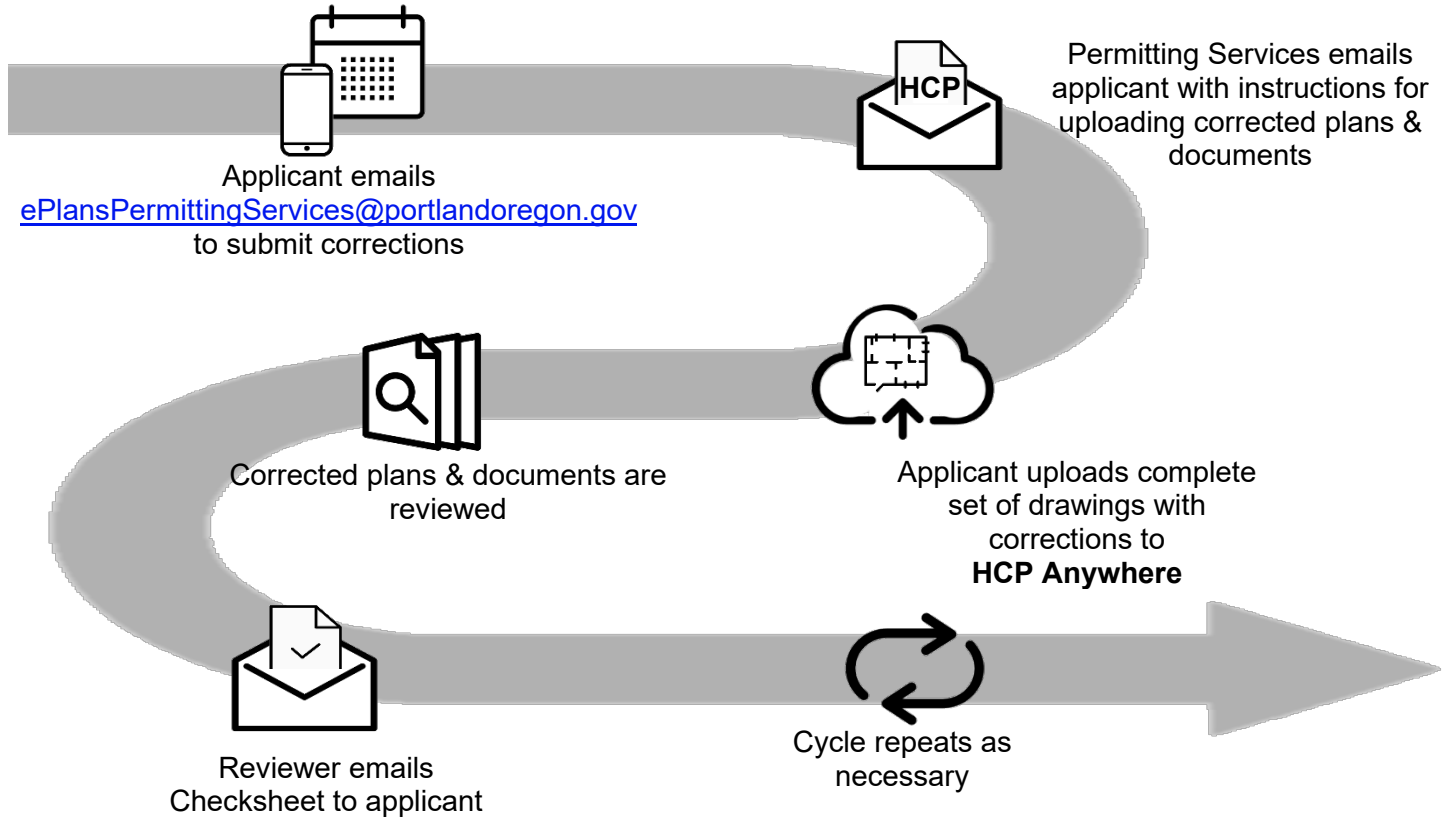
Applicant emails ePlansPermittingServices@portlandoregon.gov to submit corrections

HCP

Permitting Services emails applicant with instructions for uploading corrected plans & documents

Corrected plans & documents are reviewed

Applicant uploads complete set of drawings with corrections to **HCP Anywhere**

Reviewer emails Checksheet to applicant

Cycle repeats as necessary